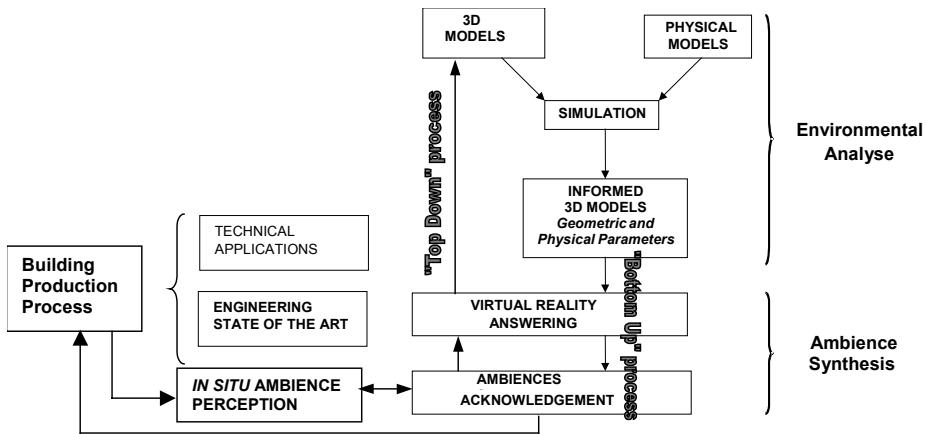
3D MODELS

PHYSICAL MODELS

SIMULATION

Environmental Analyse

"Top Down" process

INFORMED 3D MODELS
*Geometric and Physical Parameters*

TECHNICAL APPLICATIONS

Building Production Process

ENGINEERING STATE OF THE ART

"Bottom Up" process

VIRTUAL REALITY ANSWERING

Ambience Synthesis

*IN SITU* AMBIENCE PERCEPTION

AMBIENCES ACKNOWLEDGEMENT